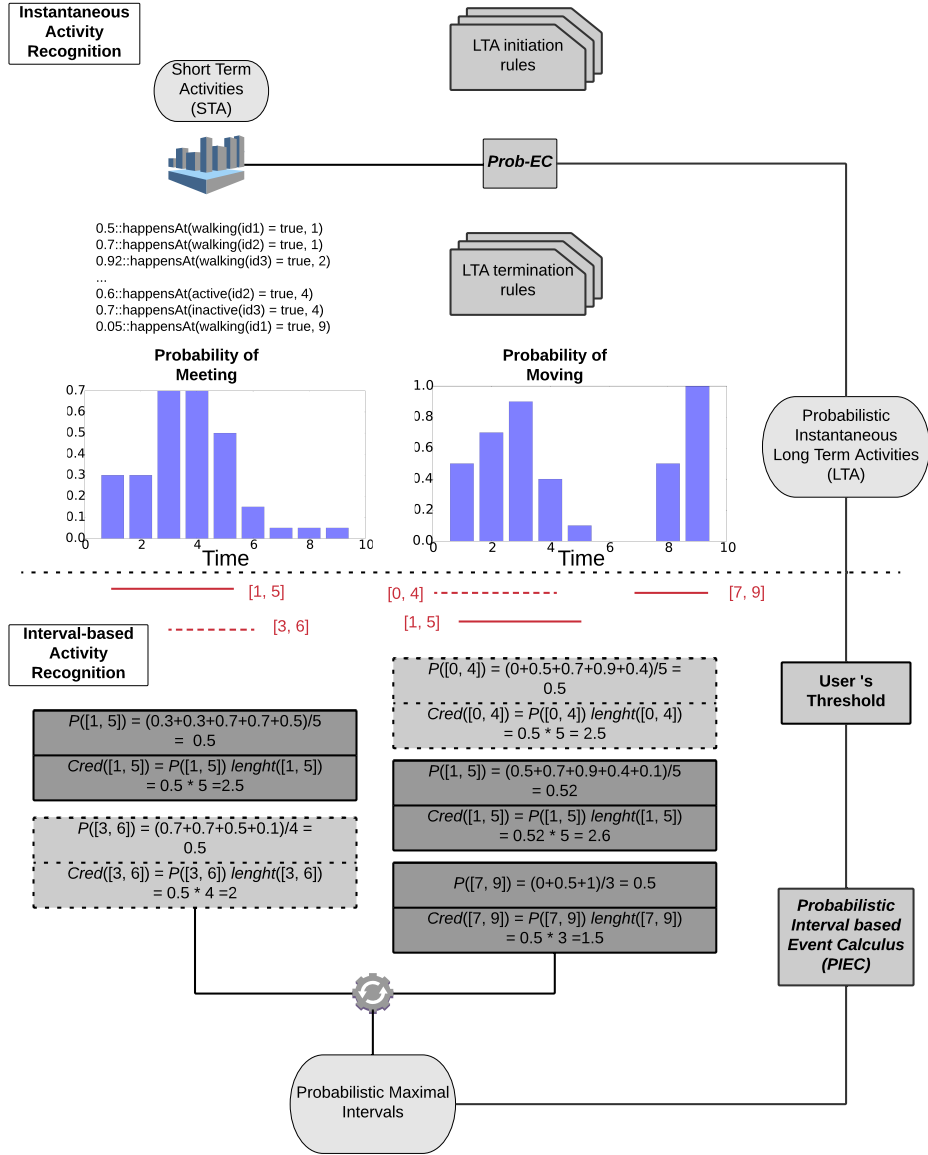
Instantaneous Activity Recognition

LTA initiation rules

Short Term Activities (STA)

Prob-EC

0.5::happensAt(walking(id1) = true, 1)
0.7::happensAt(walking(id2) = true, 1)
0.92::happensAt(walking(id3) = true, 2)
...
0.6::happensAt(active(id2) = true, 4)
0.7::happensAt(inactive(id3) = true, 4)
0.05::happensAt(walking(id1) = true, 9)

LTA termination rules

Probability of Meeting

0.7
0.6
0.5
0.4
0.3
0.2
0.1
0.0
0 2 4 6 8 10
Time

Probability of Moving

1.0
0.8
0.6
0.4
0.2
0.0
0 2 4 6 8 10
Time

Probabilistic Instantaneous Long Term Activities (LTA)

[1, 5]
[0, 4]
[7, 9]
[3, 6]
[1, 5]

Interval-based Activity Recognition

$P([0, 4]) = (0+0.5+0.7+0.9+0.4)/5 = 0.5$
$Cred([0, 4]) = P([0, 4])\ lenght([0, 4]) = 0.5 * 5 = 2.5$

User 's Threshold

$P([1, 5]) = (0.3+0.3+0.7+0.7+0.5)/5 = 0.5$
$Cred([1, 5]) = P([1, 5])\ lenght([1, 5]) = 0.5 * 5 = 2.5$

$P([1, 5]) = (0.5+0.7+0.9+0.4+0.1)/5 = 0.52$
$Cred([1, 5]) = P([1, 5])\ lenght([1, 5]) = 0.52 * 5 = 2.6$

$P([3, 6]) = (0.7+0.7+0.5+0.1)/4 = 0.5$
$Cred([3, 6]) = P([3, 6])\ lenght([3, 6]) = 0.5 * 4 = 2$

$P([7, 9]) = (0+0.5+1)/3 = 0.5$
$Cred([7, 9]) = P([7, 9])\ lenght([7, 9]) = 0.5 * 3 = 1.5$

Probabilistic Interval based Event Calculus (PIEC)

Probabilistic Maximal Intervals